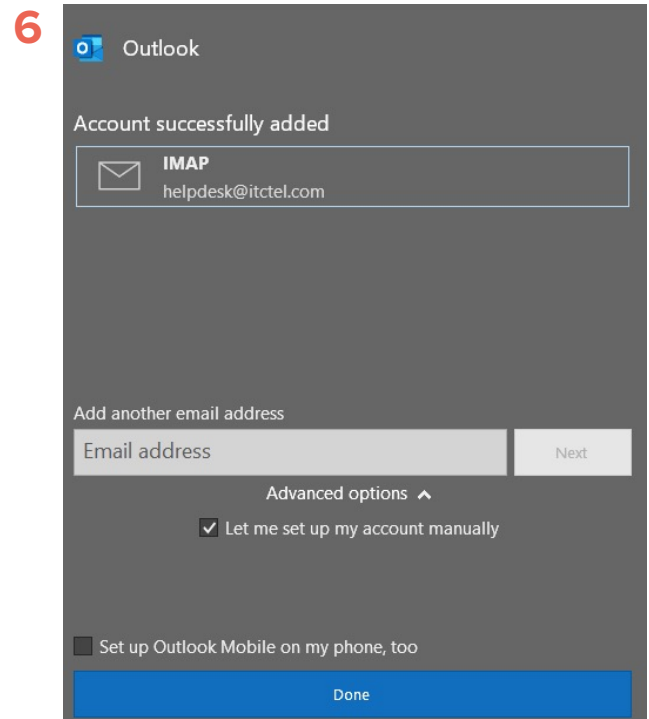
6

Outlook

Account successfully added

IMAP
helpdesk@itctel.com

Add another email address

Email address

Next

Advanced options

Let me set up my account manually

Set up Outlook Mobile on my phone, too

Done